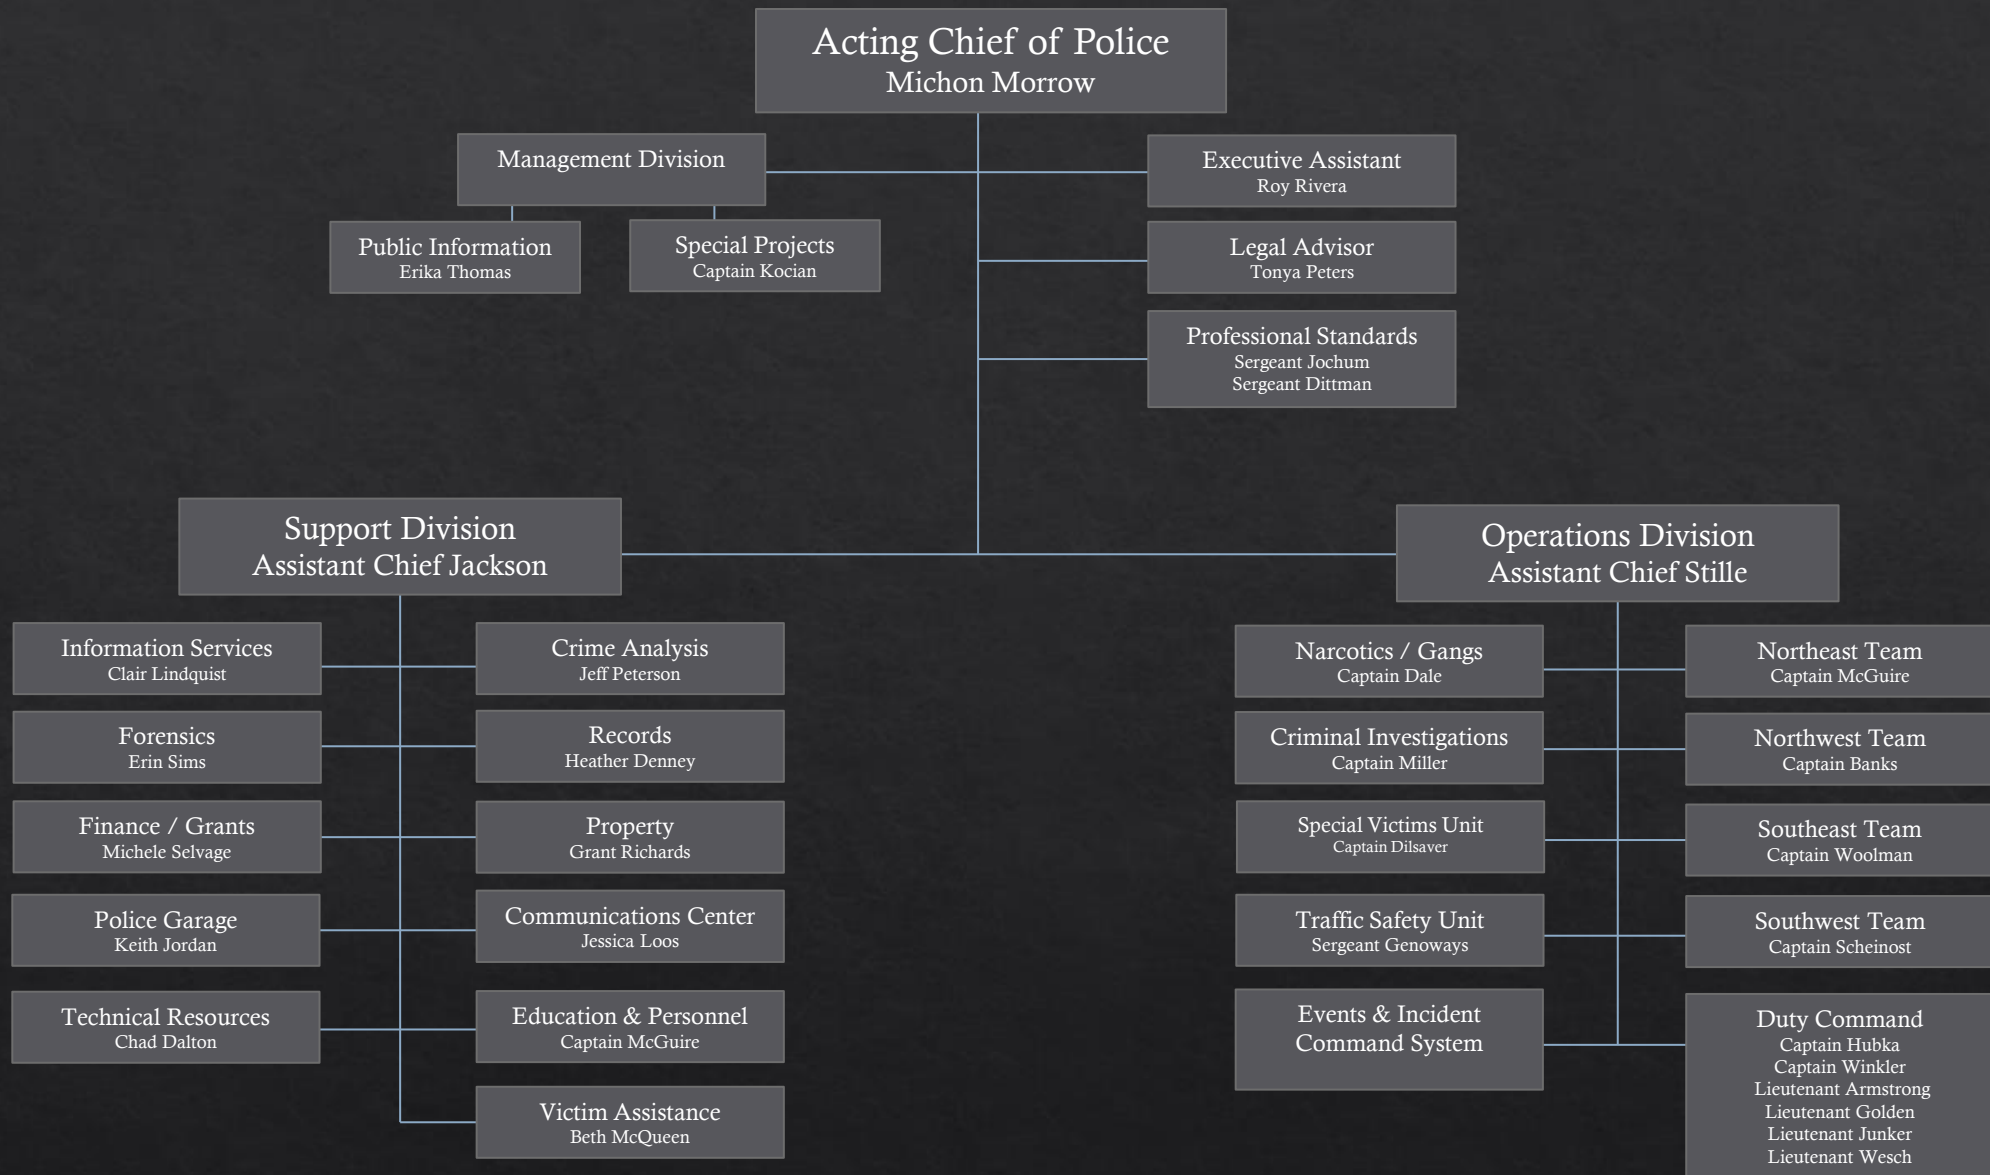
Acting Chief of Police
Michon Morrow

Management Division

Public Information
Erika Thomas

Special Projects
Captain Kocian

Executive Assistant
Roy Rivera

Legal Advisor
Tonya Peters

Professional Standards
Sergeant Jochum
Sergeant Dittman

Support Division
Assistant Chief Jackson

Information Services
Clair Lindquist

Crime Analysis
Jeff Peterson

Forensics
Erin Sims

Records
Heather Denney

Finance / Grants
Michele Selvage

Property
Grant Richards

Police Garage
Keith Jordan

Communications Center
Jessica Loos

Technical Resources
Chad Dalton

Education & Personnel
Captain McGuire

Victim Assistance
Beth McQueen

Operations Division
Assistant Chief Stille

Narcotics / Gangs
Captain Dale

Northeast Team
Captain McGuire

Criminal Investigations
Captain Miller

Northwest Team
Captain Banks

Special Victims Unit
Captain Dilsaver

Southeast Team
Captain Woolman

Traffic Safety Unit
Sergeant Genoways

Southwest Team
Captain Scheinost

Events & Incident
Command System

Duty Command
Captain Hubka
Captain Winkler
Lieutenant Armstrong
Lieutenant Golden
Lieutenant Junker
Lieutenant Wesch